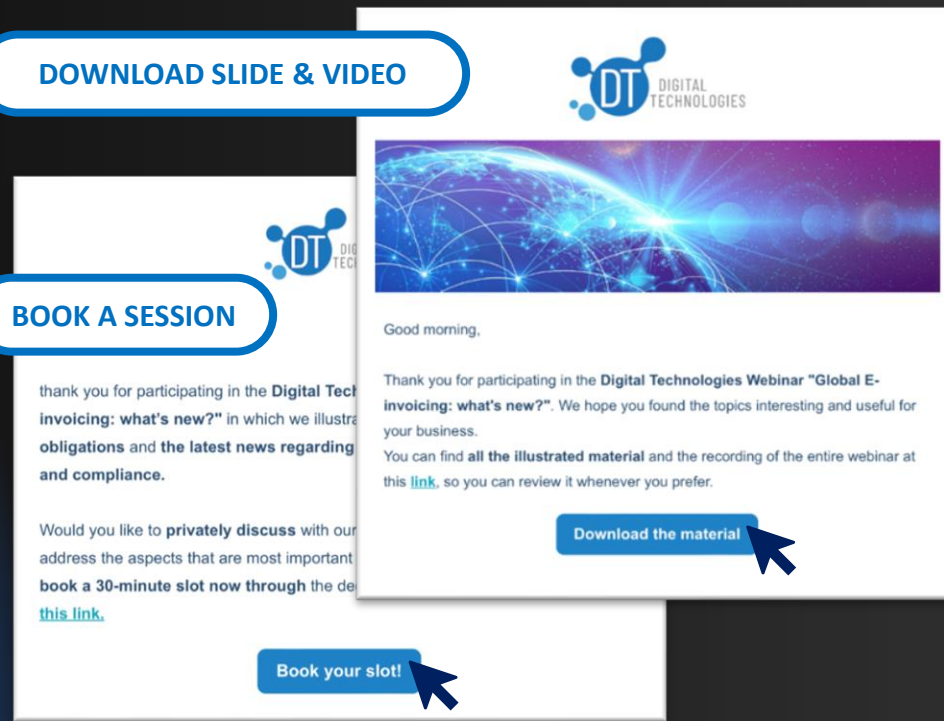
DOWNLOAD SLIDE & VIDEO

DT DIGITAL TECHNOLOGIES

Good morning,

Thank you for participating in the Digital Technologies Webinar "Global E-invoicing: what's new?". We hope you found the topics interesting and useful for your business.
You can find all the illustrated material and the recording of the entire webinar at this link, so you can review it whenever you prefer.

Download the material

DT DIGI TECH

BOOK A SESSION

thank you for participating in the Digital Tech invoicing: what's new?" in which we illustra obligations and the latest news regarding and compliance.

Would you like to privately discuss with our address the aspects that are most important book a 30-minute slot now through the de this link.

Book your slot!